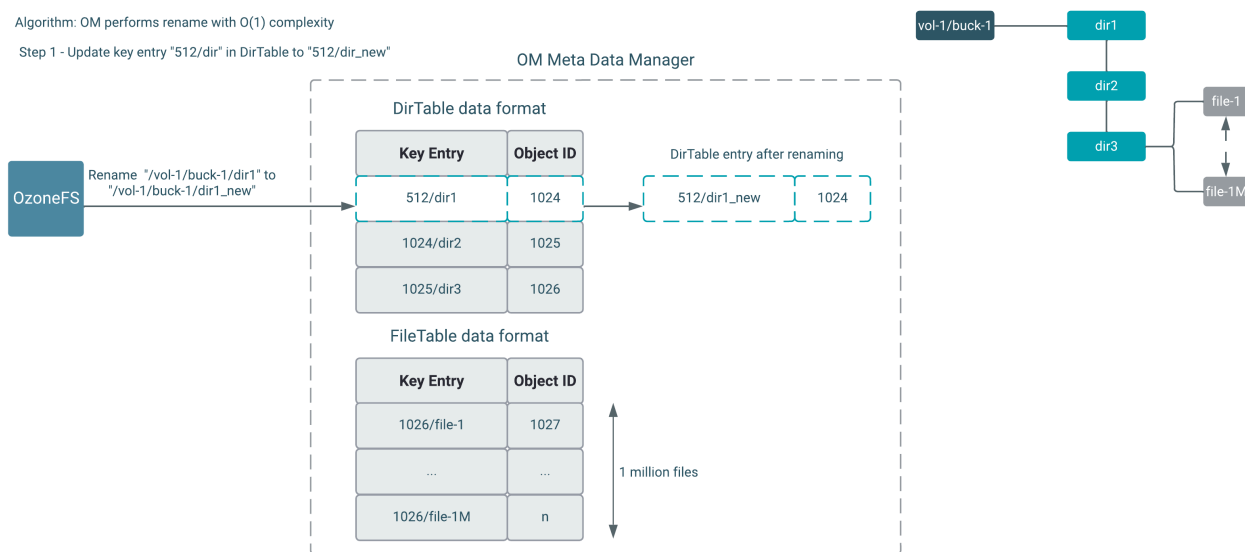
Algorithm: OM performs rename with O(1) complexity

Step 1 - Update key entry "512/dir" in DirTable to "512/dir_new"

OM Meta Data Manager

DirTable data format

| Key Entry | Object ID |
|---|---|
| 512/dir1 | 1024 |
| 1024/dir2 | 1025 |
| 1025/dir3 | 1026 |

DirTable entry after renaming

| 512/dir1_new | 1024 |
|---|---|

OzoneFS

Rename "/vol-1/buck-1/dir1" to "/vol-1/buck-1/dir1_new"

FileTable data format

| Key Entry | Object ID |
|---|---|
| 1026/file-1 | 1027 |
| ... | ... |
| 1026/file-1M | n |

1 million files

vol-1/buck-1

dir1

dir2

dir3

file-1

file-1M